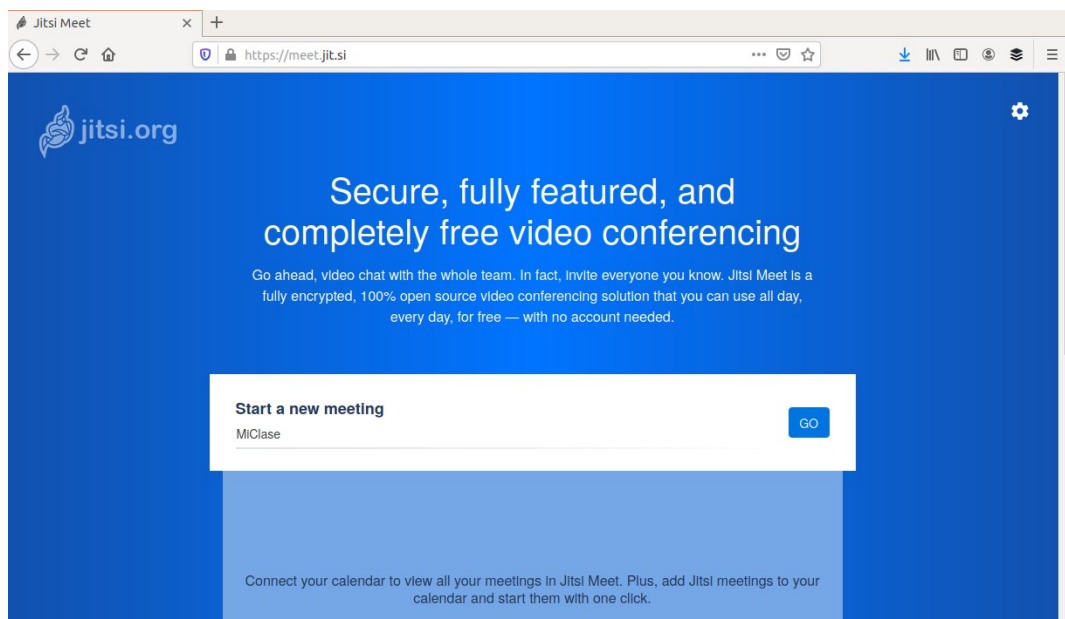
Jitsi Meet ×
https://meet.jit.si

jitsi.org

Secure, fully featured, and completely free video conferencing

Go ahead, video chat with the whole team. In fact, invite everyone you know. Jitsi Meet is a fully encrypted, 100% open source video conferencing solution that you can use all day, every day, for free — with no account needed.

Start a new meeting
MiClase
GO

Connect your calendar to view all your meetings in Jitsi Meet. Plus, add Jitsi meetings to your calendar and start them with one click.